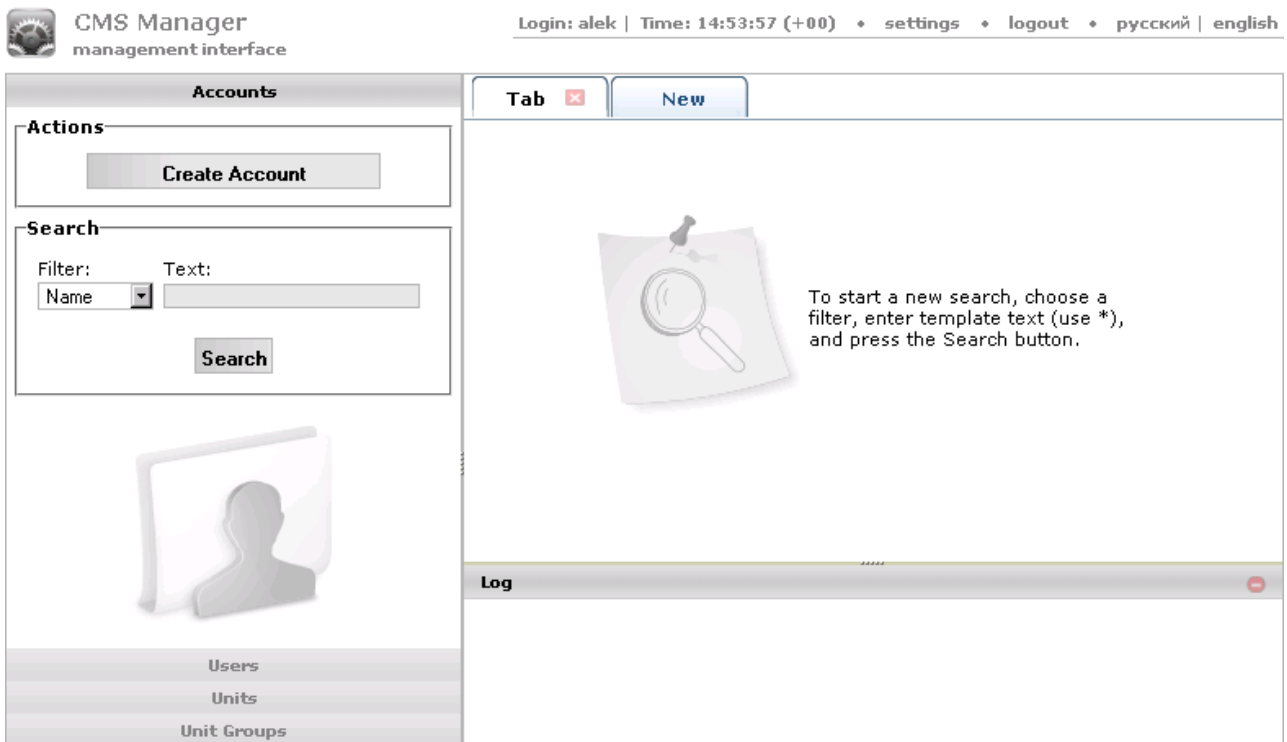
CMS Manager
management interface

Login: alek | Time: 14:53:57 (+00) • settings • logout • русский | english

Accounts

Actions

Create Account

Search

Filter:
Text:

Name

Search

Users

Units

Unit Groups

Tab

New

To start a new search, choose a filter, enter template text (use *), and press the Search button.

Log